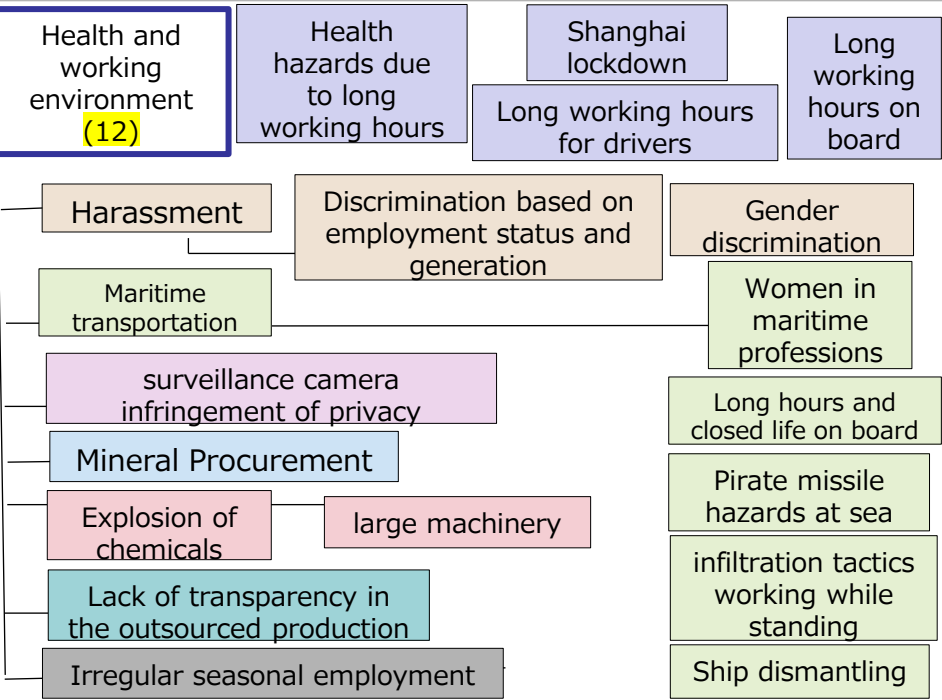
Health and working environment (12)

Health hazards due to long working hours

Shanghai lockdown

Long working hours for drivers

Long working hours on board

Harassment

Discrimination based on employment status and generation

Gender discrimination

Maritime transportation

Women in maritime professions

surveillance camera infringement of privacy

Long hours and closed life on board

Mineral Procurement

Pirate missile hazards at sea

Explosion of chemicals

large machinery

infiltration tactics working while standing

Lack of transparency in the outsourced production

Irregular seasonal employment

Ship dismantling